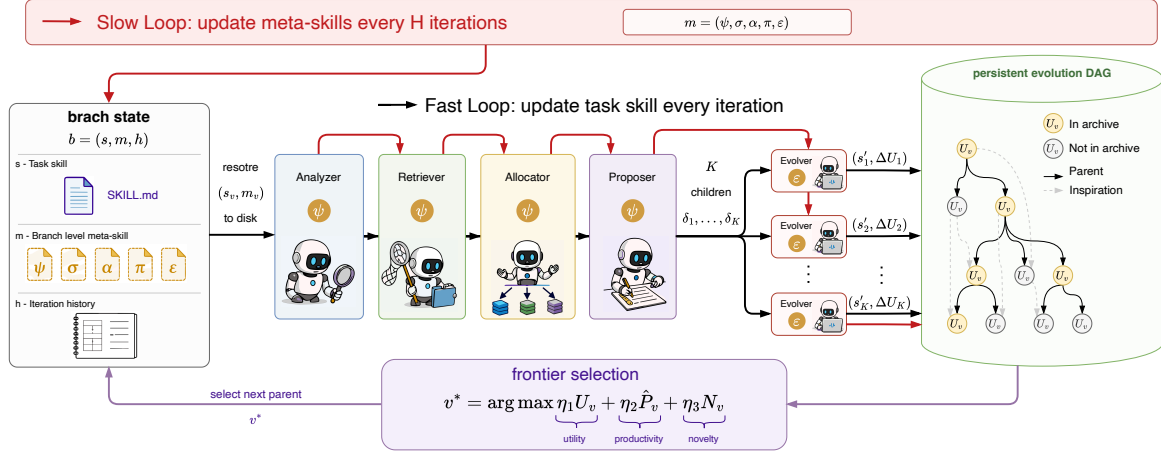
Slow Loop: update meta-skills every H iterations

$m = (\psi, \sigma, \alpha, \pi, \varepsilon)$

brach state

$b = (s, m, h)$

s - Task skill

SKILL.md

m - Branch level meta-skill

$\psi$ $\sigma$ $\alpha$ $\pi$ $\varepsilon$

h - Iteration history

Fast Loop: update task skill every iteration

resotre

$(s_v, m_v)$

to disk

Analyzer

$\psi$

Retriever

$\psi$

Allocator

$\psi$

Proposer

$\psi$

$K$

children

$\delta_1, \ldots, \delta_K$

Evolver

$\varepsilon$

$(s'_1, \Delta U_1)$

Evolver

$\varepsilon$

$(s'_2, \Delta U_2)$

Evolver

$\varepsilon$

$(s'_K, \Delta U_K)$

persistent evolution DAG

$U_v$ In archive

$U_v$ Not in archive

Parent

Inspiration

$U_v$

$U_v$

$U_v$

$U_v$

$U_v$

$U_v$

$U_v$

$U_v$

$U_v$

$U_v$

frontier selection

$v^* = \arg\max \eta_1 U_v + \eta_2 \hat{P}_v + \eta_3 N_v$

utility

productivity

novelty

select next parent

$v^*$